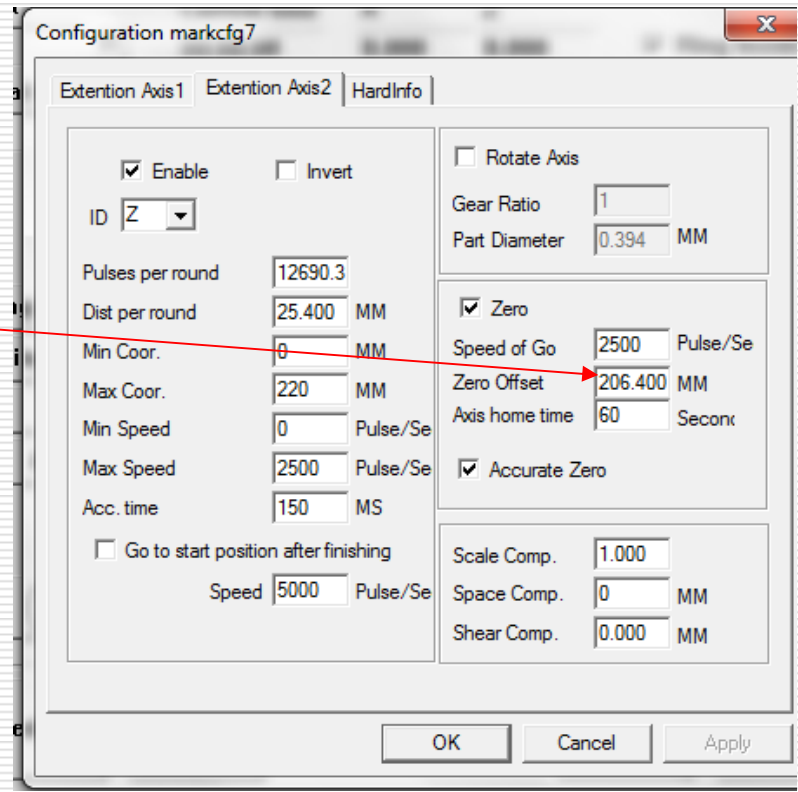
Configuration markcfg7

Extention Axis1 | Extention Axis2 | HardInfo

Enable
Invert
ID Z

Pulses per round 12690.3
Dist per round 25.400 MM
Min Coor. 0 MM
Max Coor. 220 MM
Min Speed 0 Pulse/Se
Max Speed 2500 Pulse/Se
Acc. time 150 MS

Go to start position after finishing
Speed 5000 Pulse/Se

Rotate Axis
Gear Ratio 1
Part Diameter 0.394 MM

Zero
Speed of Go 2500 Pulse/Se
Zero Offset 206.400 MM
Axis home time 60 Secon

Accurate Zero

Scale Comp. 1.000
Space Comp. 0 MM
Shear Comp. 0.000 MM

OK
Cancel
Apply